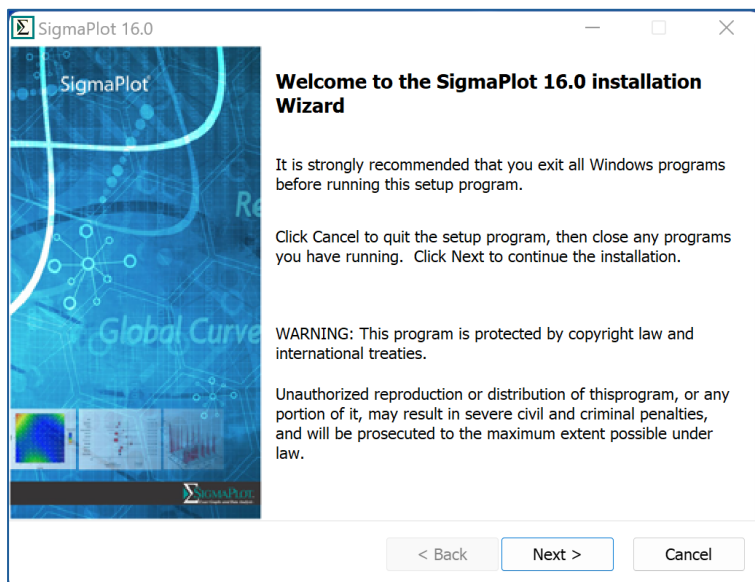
SigmaPlot 16.0

SigmaPlot

Re

Global Curve

SIGMAPLOT

Welcome to the SigmaPlot 16.0 installation Wizard

It is strongly recommended that you exit all Windows programs before running this setup program.

Click Cancel to quit the setup program, then close any programs you have running. Click Next to continue the installation.

WARNING: This program is protected by copyright law and international treaties.

Unauthorized reproduction or distribution of thisprogram, or any portion of it, may result in severe civil and criminal penalties, and will be prosecuted to the maximum extent possible under law.

< Back

Next >

Cancel